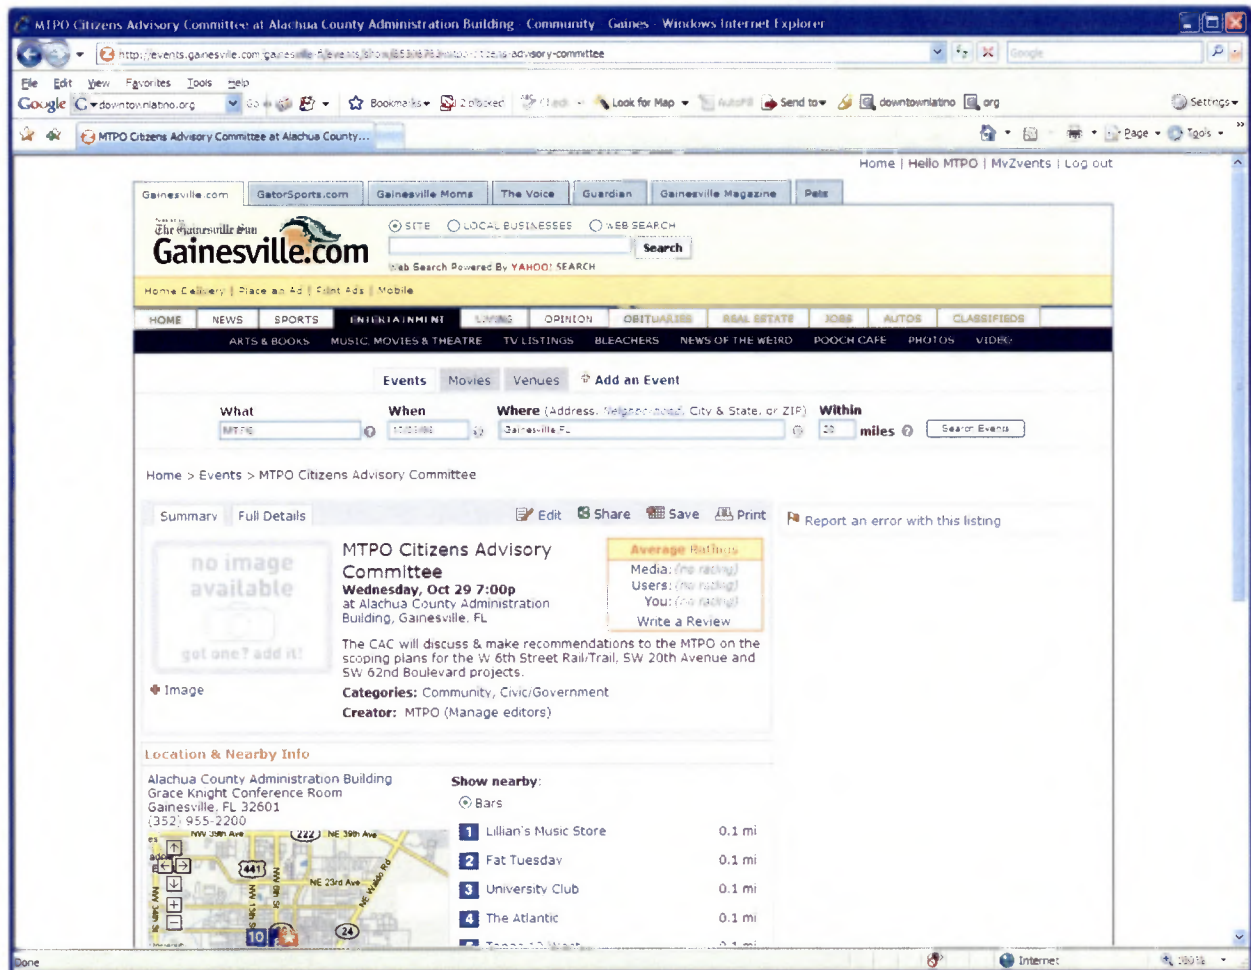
MTPO Citizens Advisory Committee at Alachua County Administration Building · Community · Gatnes · Windows Internet Explorer

http://events.gainesville.com/gainesville/events/show/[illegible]-citizens-advisory-committee

Google

File Edit View Favorites Tools Help

Google downtownlatino.org Go Bookmarks 2 blocked Check Look for Map Send to downtownlatino org Settings

MTPO Citizens Advisory Committee at Alachua County...

Page Tools

Home | Hello MTPO | MyZvents | Log out

Gainesville.com GatorSports.com Gainesville Moms The Voice Guardian Gainesville Magazine Pets

The Gainesville Sun Gainesville.com

SITE LOCAL BUSINESSES WEB SEARCH

Search

Web Search Powered By YAHOO! SEARCH

Home Delivery | Place an Ad | Print Ads | Mobile

HOME NEWS SPORTS ENTERTAINMENT LIVING OPINION OBITUARIES REAL ESTATE JOBS AUTOS CLASSIFIEDS

ARTS & BOOKS MUSIC, MOVIES & THEATRE TV LISTINGS BLEACHERS NEWS OF THE WEIRD POOCH CAFE PHOTOS VIDEO

Events Movies Venues Add an Event

What When Where (Address, Neighborhood, City & State, or ZIP) Within

MTPO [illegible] Gainesville, FL 20 miles Search Events

Home > Events > MTPO Citizens Advisory Committee

Summary Full Details Edit Share Save Print

Report an error with this listing

no image available got one? add it!

Image

MTPO Citizens Advisory Committee
Wednesday, Oct 29 7:00p
at Alachua County Administration Building, Gainesville, FL

Average Ratings
Media: (no rating)
Users: (no rating)
You: (no rating)
Write a Review

The CAC will discuss & make recommendations to the MTPO on the scoping plans for the W 6th Street Rail/Trail, SW 20th Avenue and SW 62nd Boulevard projects.

Categories: Community, Civic/Government
Creator: MTPO (Manage editors)

Location & Nearby Info

Alachua County Administration Building
Grace Knight Conference Room
Gainesville, FL 32601
(352) 955-2200

NW 39th Ave 222 NE 39th Ave 441 NE 23rd Ave 24 10

Show nearby:
Bars

1 Lillian's Music Store 0.1 mi
2 Fat Tuesday 0.1 mi
3 University Club 0.1 mi
4 The Atlantic 0.1 mi

Done Internet 100%